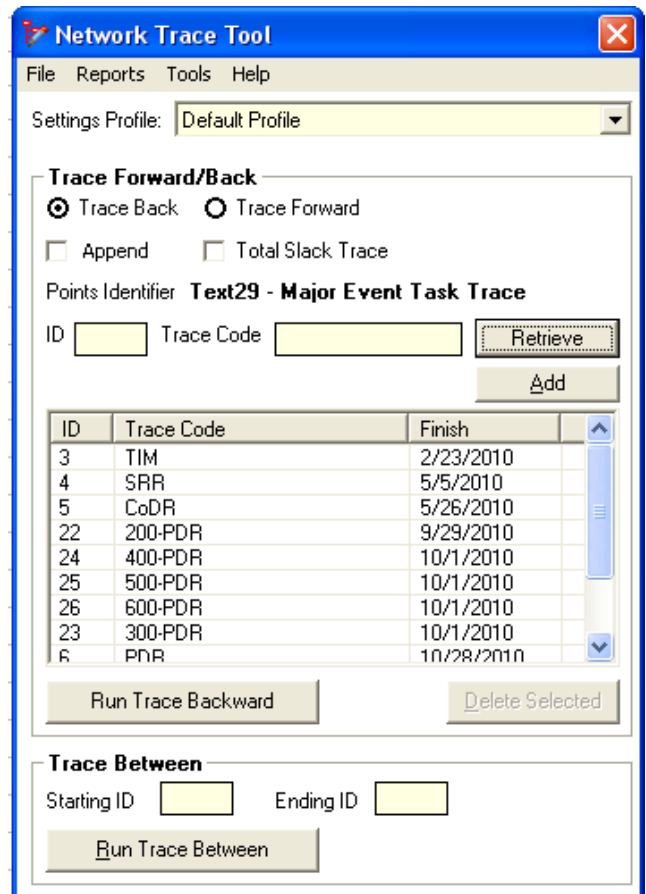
Network Trace Tool

File Reports Tools Help

Settings Profile: Default Profile

Trace Forward/Back

Trace Back Trace Forward

Append Total Slack Trace

Points Identifier **Text29 - Major Event Task Trace**

ID Trace Code Retrieve

Add

| ID | Trace Code | Finish |
|---|---|---|
| 3 | TIM | 2/23/2010 |
| 4 | SRR | 5/5/2010 |
| 5 | CoDR | 5/26/2010 |
| 22 | 200-PDR | 9/29/2010 |
| 24 | 400-PDR | 10/1/2010 |
| 25 | 500-PDR | 10/1/2010 |
| 26 | 600-PDR | 10/1/2010 |
| 23 | 300-PDR | 10/1/2010 |
| 6 | PDR | 10/28/2010 |

Run Trace Backward Delete Selected

Trace Between

Starting ID Ending ID

Run Trace Between